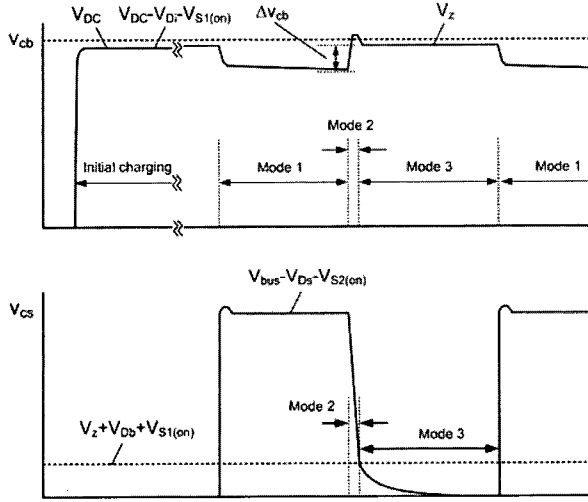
$V_{DC}$ $V_{DC}$-$V_{Di}$-$V_{S1(on)}$ $\Delta v_{cb}$ $V_z$

$V_{cb}$

Mode 2

Initial charging Mode 1 Mode 3 Mode 1

$V_{bus}$-$V_{Ds}$-$V_{S2(on)}$

$V_{cs}$

Mode 2

$V_z$+$V_{Db}$+$V_{S1(on)}$ Mode 3